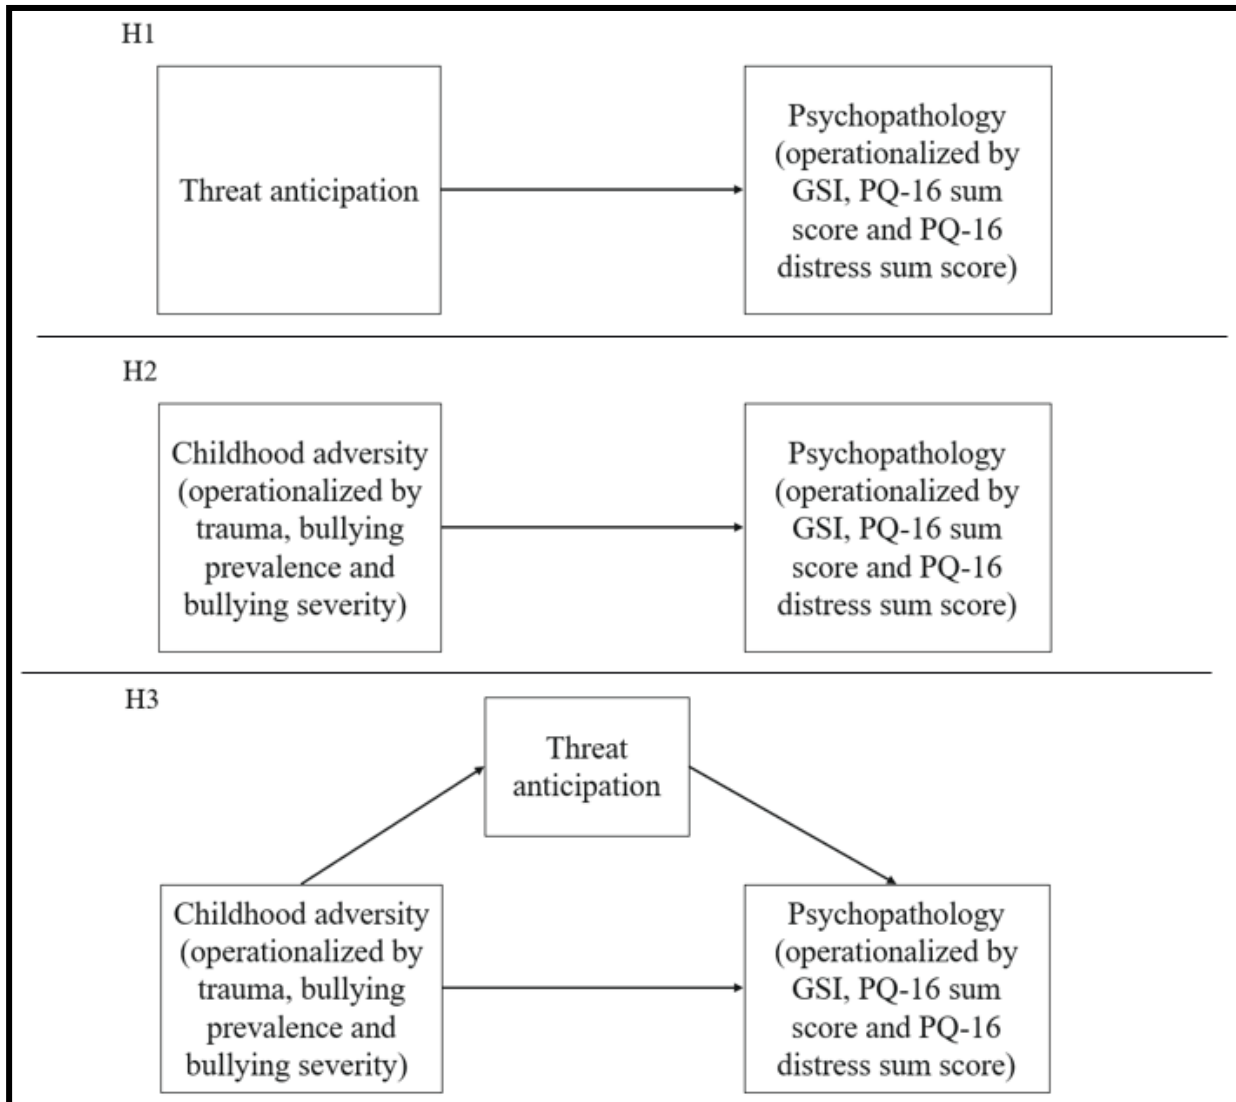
H1

Threat anticipation

Psychopathology (operationalized by GSI, PQ-16 sum score and PQ-16 distress sum score)

H2

Childhood adversity (operationalized by trauma, bullying prevalence and bullying severity)

Psychopathology (operationalized by GSI, PQ-16 sum score and PQ-16 distress sum score)

H3

Threat anticipation

Childhood adversity (operationalized by trauma, bullying prevalence and bullying severity)

Psychopathology (operationalized by GSI, PQ-16 sum score and PQ-16 distress sum score)